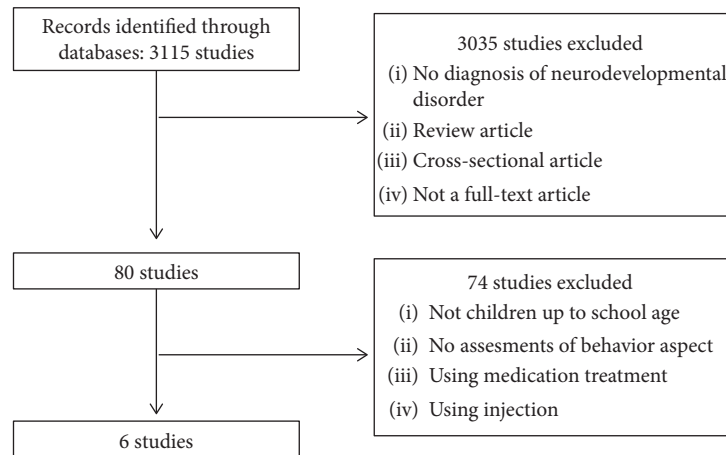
Records identified through databases: 3115 studies

3035 studies excluded
(i) No diagnosis of neurodevelopmental disorder
(ii) Review article
(iii) Cross-sectional article
(iv) Not a full-text article

80 studies

74 studies excluded
(i) Not children up to school age
(ii) No assesments of behavior aspect
(iii) Using medication treatment
(iv) Using injection

6 studies